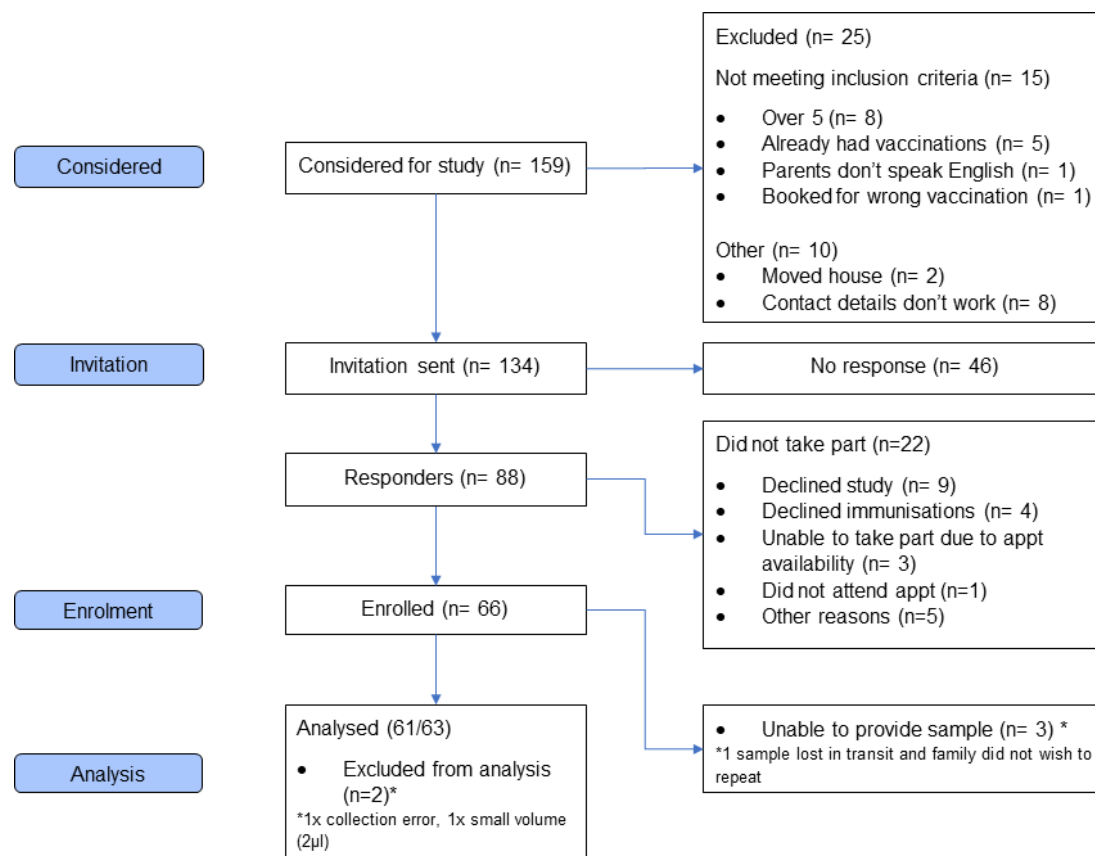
Considered

Considered for study (n= 159)

Excluded (n= 25)

Not meeting inclusion criteria (n= 15)

- Over 5 (n= 8)
- Already had vaccinations (n= 5)
- Parents don't speak English (n= 1)
- Booked for wrong vaccination (n= 1)

Other (n= 10)
- Moved house (n= 2)
- Contact details don't work (n= 8)

Invitation

Invitation sent (n= 134)

No response (n= 46)

Responders (n= 88)

Did not take part (n=22)

- Declined study (n= 9)
- Declined immunisations (n= 4)
- Unable to take part due to appt availability (n= 3)
- Did not attend appt (n=1)
- Other reasons (n=5)

Enrolment

Enrolled (n= 66)

Analysis

Analysed (61/63)

- Excluded from analysis (n=2)*

*1x collection error, 1x small volume (2μl)

- Unable to provide sample (n= 3) *

*1 sample lost in transit and family did not wish to repeat